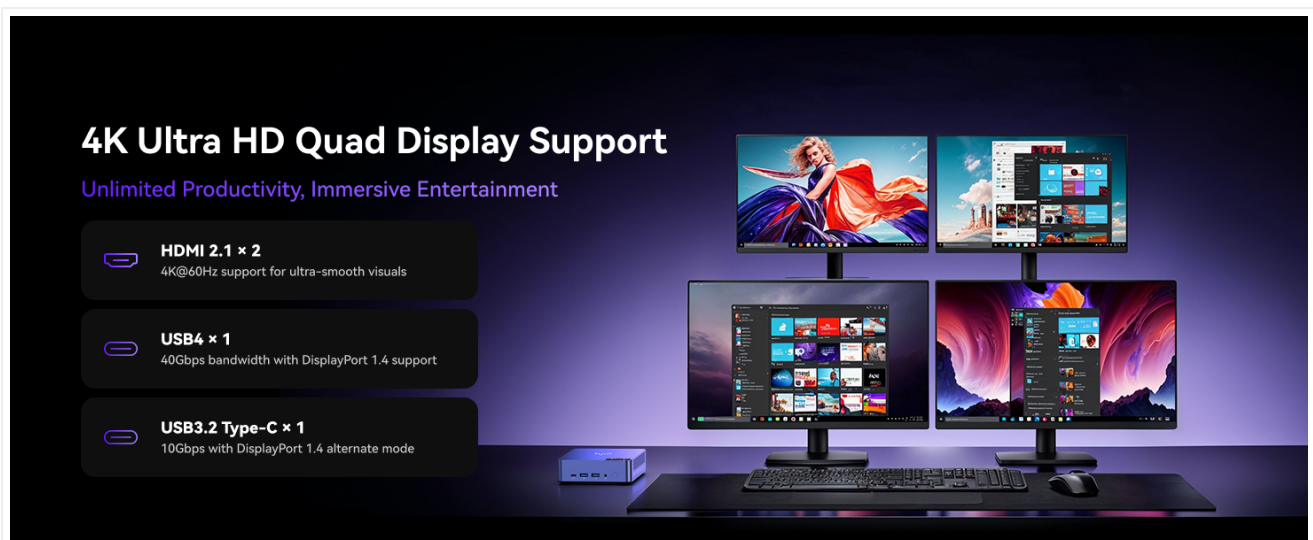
4K Ultra HD Quad Display Support

Unlimited Productivity, Immersive Entertainment

HDMI 2.1 × 2
4K@60Hz support for ultra-smooth visuals

USB4 × 1
40Gbps bandwidth with DisplayPort 1.4 support

USB3.2 Type-C × 1
10Gbps with DisplayPort 1.4 alternate mode